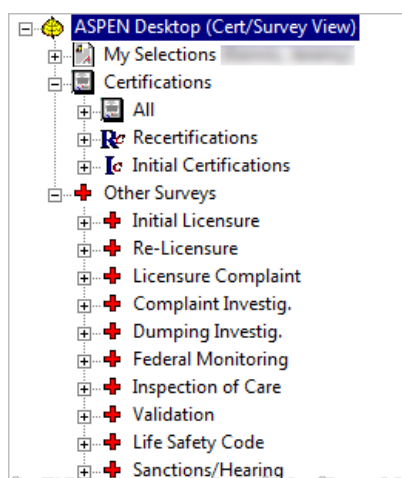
ASPEN Desktop (Cert/Survey View)
My Selections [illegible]
Certifications
All
Recertifications
Initial Certifications
Other Surveys
Initial Licensure
Re-Licensure
Licensure Complaint
Complaint Investig.
Dumping Investig.
Federal Monitoring
Inspection of Care
Validation
Life Safety Code
Sanctions/Hearing